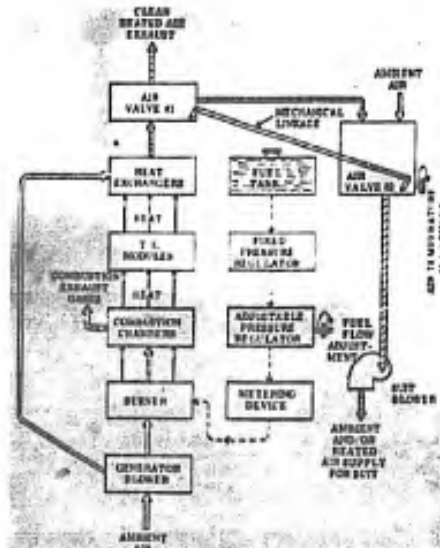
CLEAN HEATED AIR EXHAUST

AMBIENT AIR

AIR VALVE #1

MECHANICAL LINKAGE

HEAT EXCHANGERS

FUEL TANK

AIR VALVE #2

HEAT

T.E. MODULES

FIXED PRESSURE REGULATOR

AIR TEMPERATURE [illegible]

COMBUSTION EXHAUST GASES

HEAT

COMBUSTION CHAMBERS

ADJUSTABLE PRESSURE REGULATOR

FUEL FLOW ADJUSTMENT

BURNER

METERING DEVICE

ECU BLOWER

AMBIENT AND/OR HEATED AIR SUPPLY FOR ECU

GENERATOR BLOWER

AMBIENT AIR